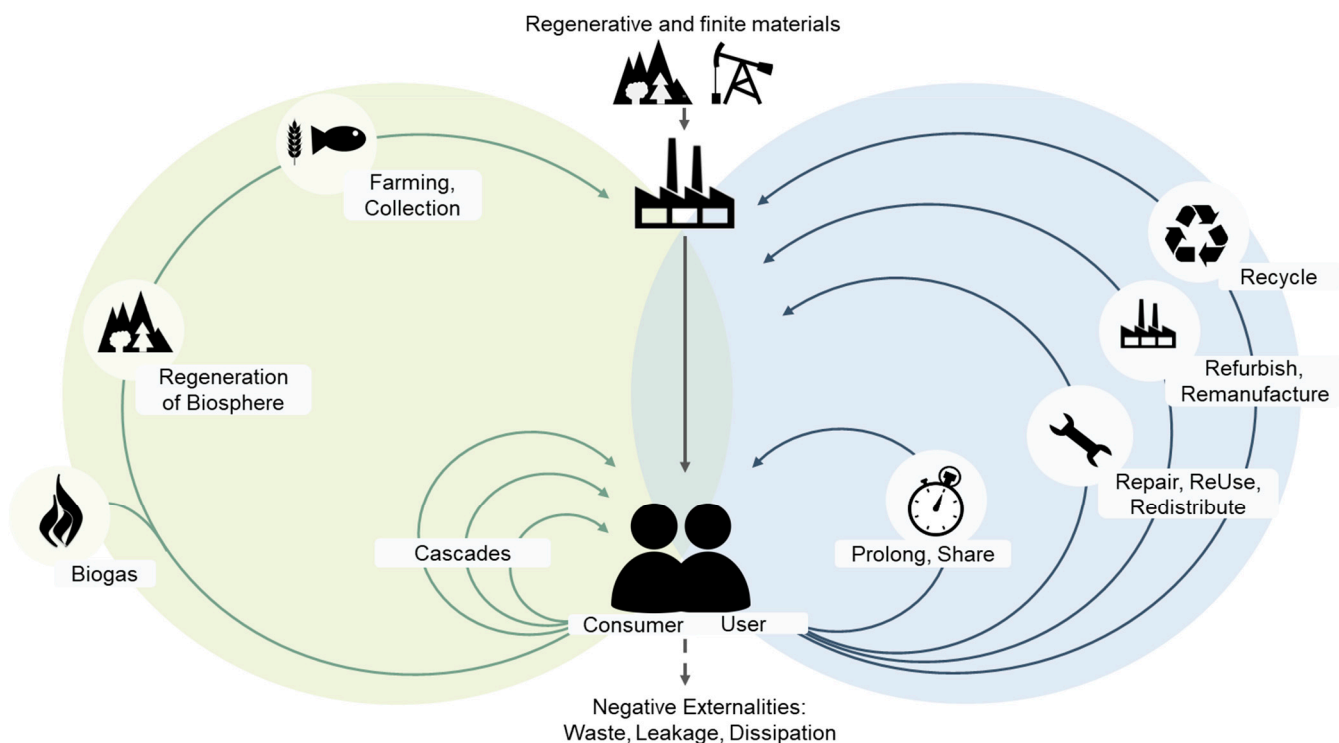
Regenerative and finite materials

Farming, Collection

Regeneration of Biosphere

Biogas

Cascades

Consumer

User

Prolong, Share

Repair, ReUse, Redistribute

Refurbish, Remanufacture

Recycle

Negative Externalities: Waste, Leakage, Dissipation